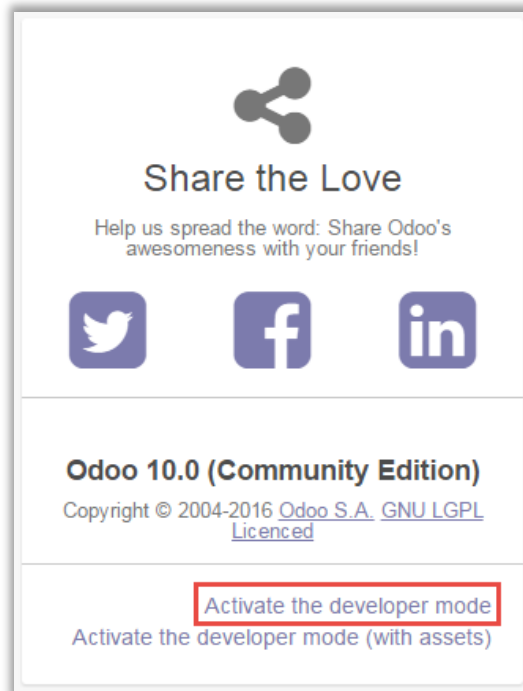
Share the Love

Help us spread the word: Share Odoo's awesomeness with your friends!

Odoo 10.0 (Community Edition)

Copyright © 2004-2016 Odoo S.A. GNU LGPL Licenced

Activate the developer mode
Activate the developer mode (with assets)